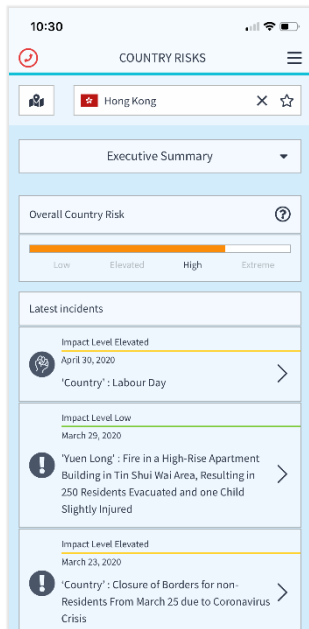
10:30

COUNTRY RISKS

Hong Kong

Executive Summary

Overall Country Risk

Low Elevated High Extreme

Latest incidents

Impact Level Elevated
April 30, 2020
'Country' : Labour Day

Impact Level Low
March 29, 2020
'Yuen Long' : Fire in a High-Rise Apartment Building in Tin Shui Wai Area, Resulting in 250 Residents Evacuated and one Child Slightly Injured

Impact Level Elevated
March 23, 2020
'Country' : Closure of Borders for non-Residents From March 25 due to Coronavirus Crisis